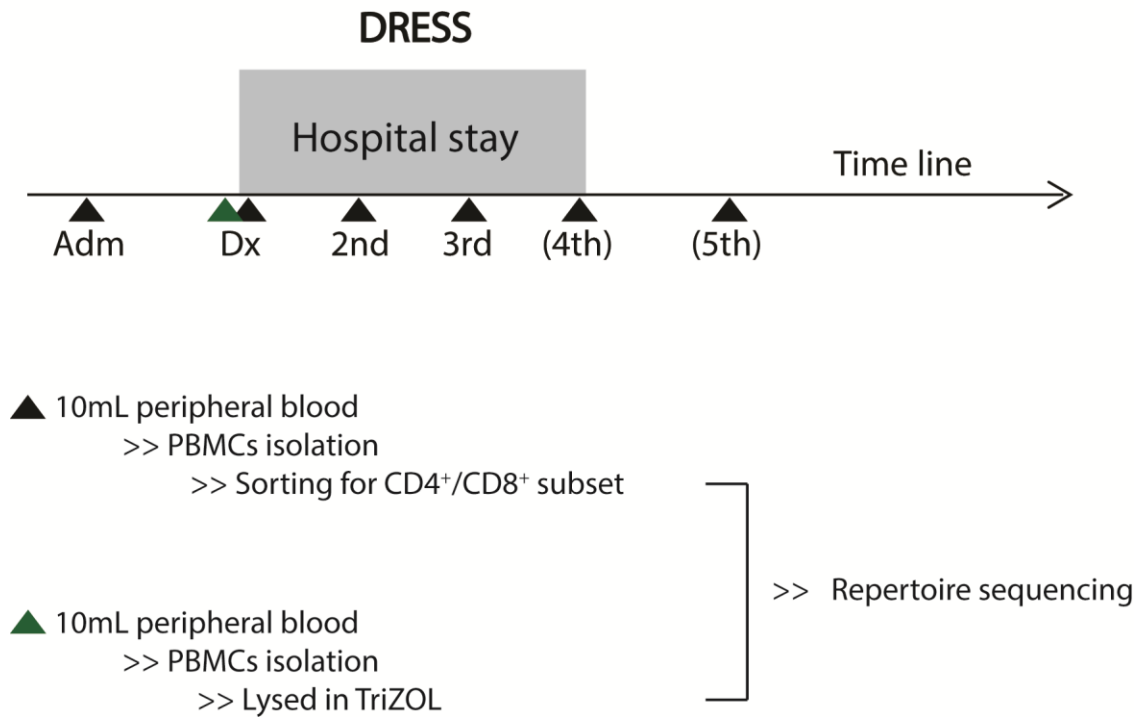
DRESS

Hospital stay

Time line

Adm Dx 2nd 3rd (4th) (5th)

10mL peripheral blood
>> PBMCs isolation
>> Sorting for CD4$^{+}$/CD8$^{+}$ subset

10mL peripheral blood
>> PBMCs isolation
>> Lysed in TriZOL

>> Repertoire sequencing